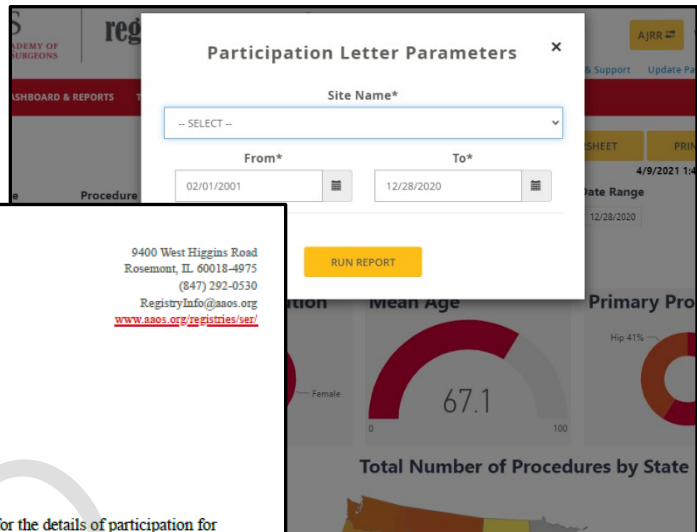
S
ADEMY OF
SURGEONS

reg

AJRR

& Support Update Pa

ASHBOARD & REPORTS

Participation Letter Parameters

×

Site Name*

-- SELECT --

From*

To*

02/01/2001

12/28/2020

SHEET

PRI

4/9/2021 1:4

Date Range

12/28/2020

Procedure

RUN REPORT

9400 West Higgins Road
Rosemont, IL 60018-4975
(847) 292-0530
RegistryInfo@aaos.org
www.aaos.org/registries/ser/

ation

Mean Age

Primary Pro

Hip 41%

Female

67.1

0

100

Total Number of Procedures by State

for the details of participation for